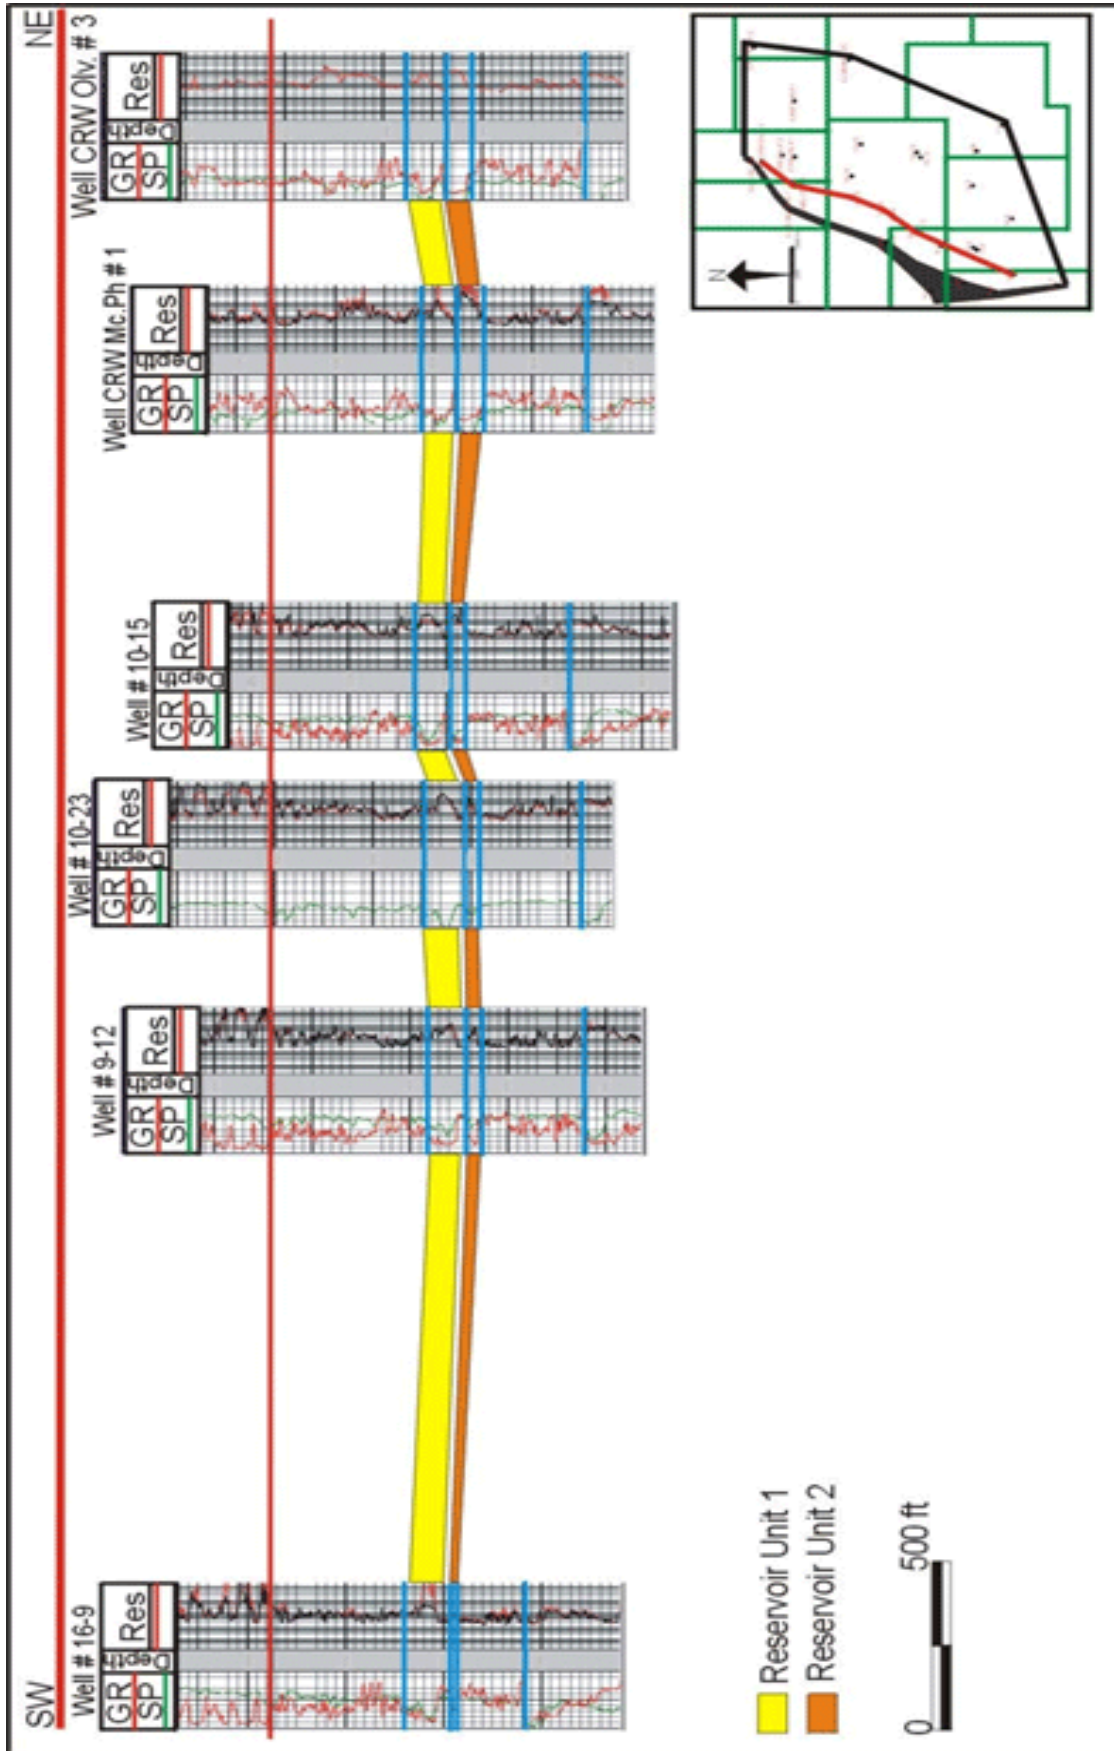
SW

NE

Well # 16-9
GR
SP
Depth
Res

Well # 9-12
GR
SP
Depth
Res

Well # 10-23
GR
SP
Depth
Res

Well # 10-15
GR
SP
Depth
Res

Well CRW Mc.Ph # 1
GR
SP
Depth
Res

Well CRW Olv. # 3
GR
SP
Depth
Res

N

Reservoir Unit 1
Reservoir Unit 2

0
500 ft